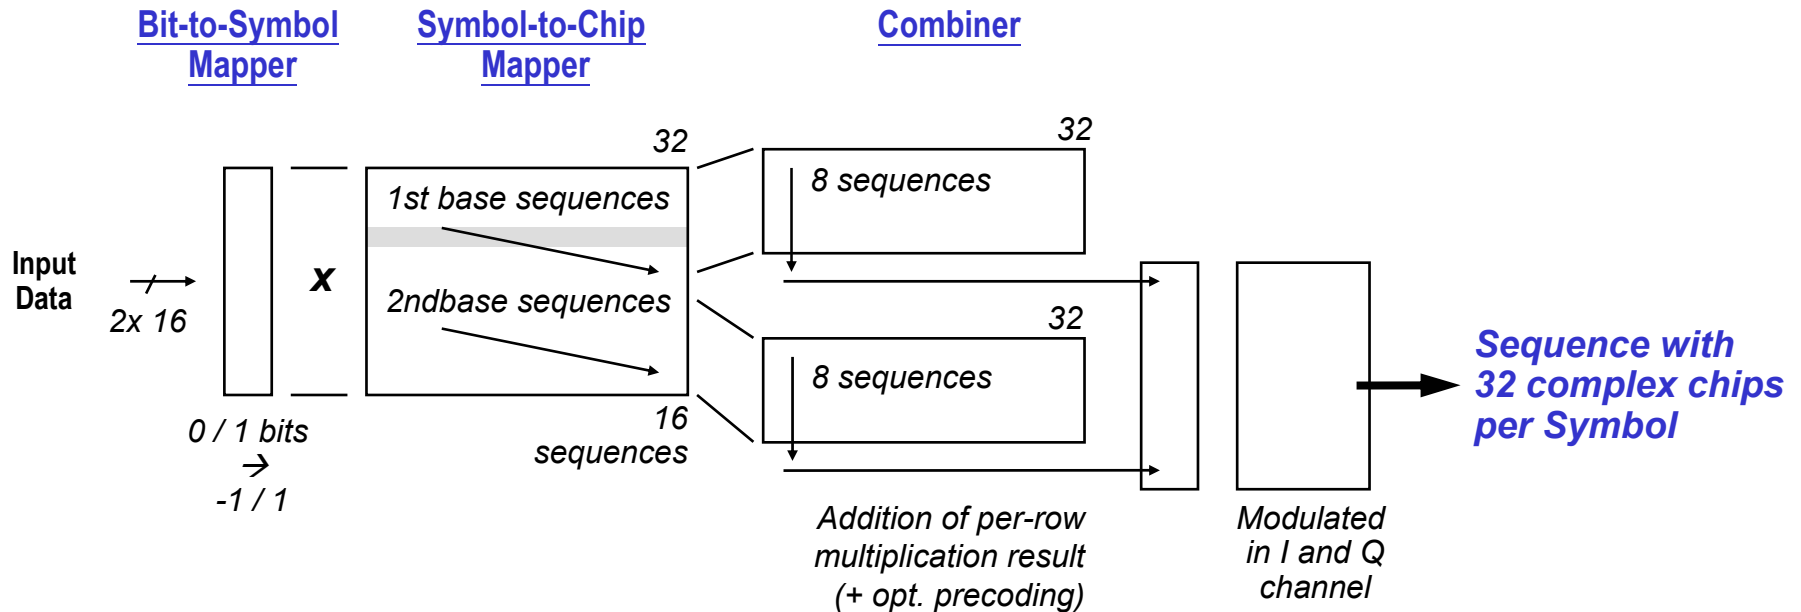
Bit-to-Symbol Mapper

Symbol-to-Chip Mapper

Combiner

Input Data

2x 16

x

32

1st base sequences

2ndbase sequences

16 sequences

0 / 1 bits → -1 / 1

32

8 sequences

32

8 sequences

Addition of per-row multiplication result (+ opt. precoding)

Modulated in I and Q channel

Sequence with 32 complex chips per Symbol